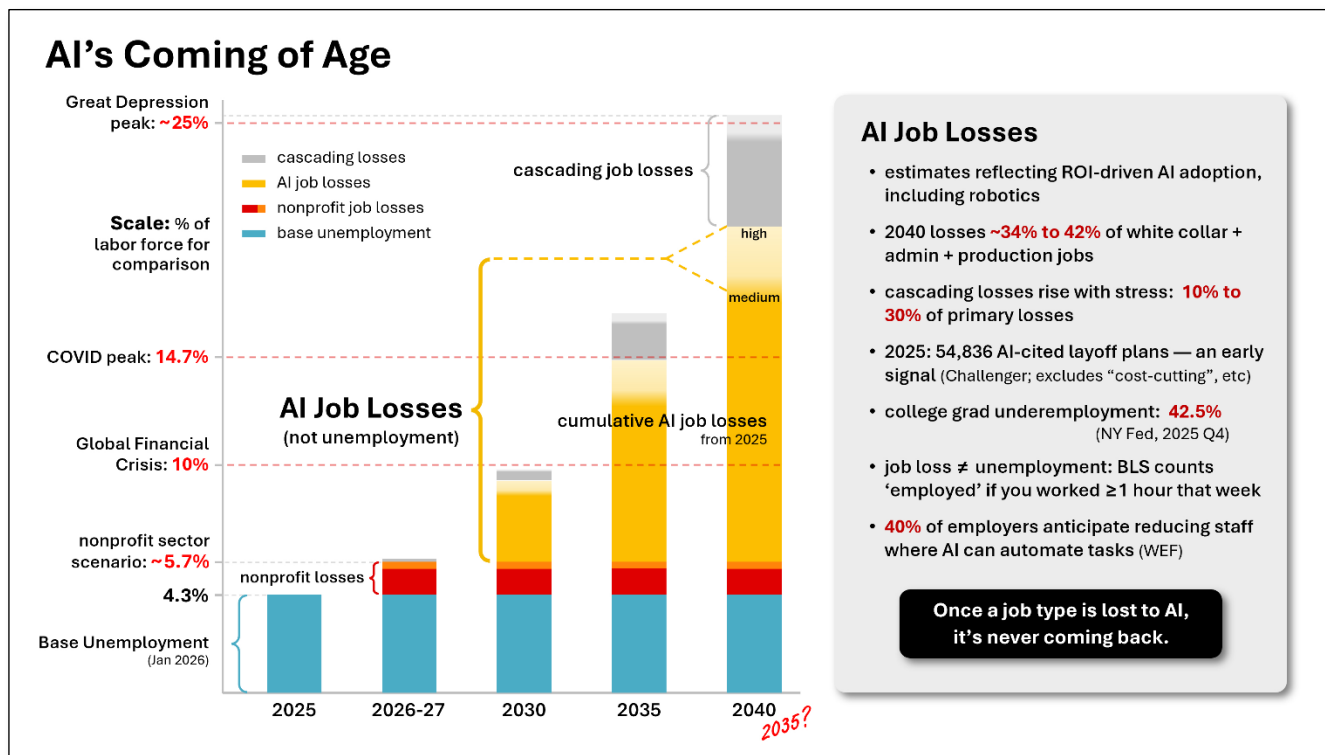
AI's Coming of Age

Great Depression peak: ~25%

Scale: % of labor force for comparison

COVID peak: 14.7%

Global Financial Crisis: 10%

nonprofit sector scenario: ~5.7%

4.3%

Base Unemployment
(Jan 2026)

cascading losses
AI job losses
nonprofit job losses
base unemployment

cascading job losses

high

medium

AI Job Losses
(not unemployment)

cumulative AI job losses
from 2025

nonprofit losses

2025
2026-27
2030
2035
2040
2035?

AI Job Losses

• estimates reflecting ROI-driven AI adoption, including robotics

• 2040 losses ~34% to 42% of white collar + admin + production jobs

• cascading losses rise with stress: 10% to 30% of primary losses

• 2025: 54,836 AI-cited layoff plans — an early signal (Challenger; excludes "cost-cutting", etc)

• college grad underemployment: 42.5%
(NY Fed, 2025 Q4)

• job loss ≠ unemployment: BLS counts 'employed' if you worked ≥1 hour that week

• 40% of employers anticipate reducing staff where AI can automate tasks (WEF)

Once a job type is lost to AI, it's never coming back.